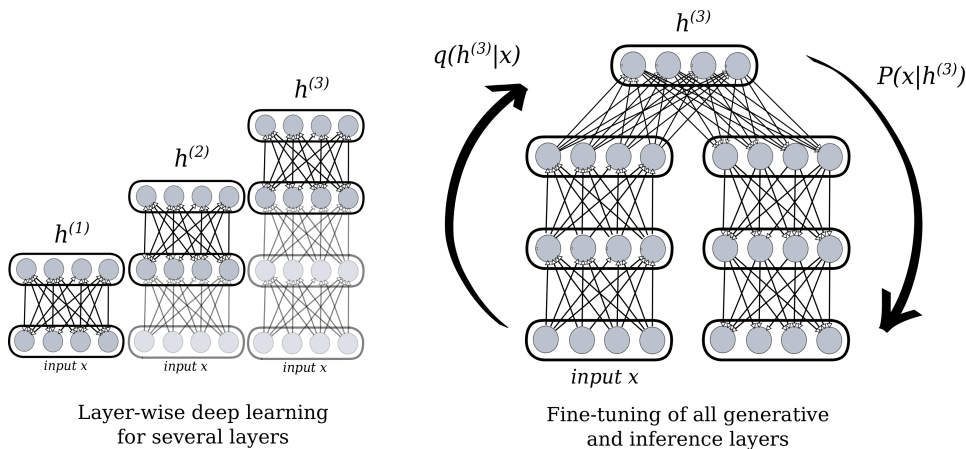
$h^{(1)}$

input x

$h^{(2)}$

input x

$h^{(3)}$

input x

Layer-wise deep learning for several layers

$q(h^{(3)}|x)$

$h^{(3)}$

$P(x|h^{(3)})$

input x

Fine-tuning of all generative and inference layers